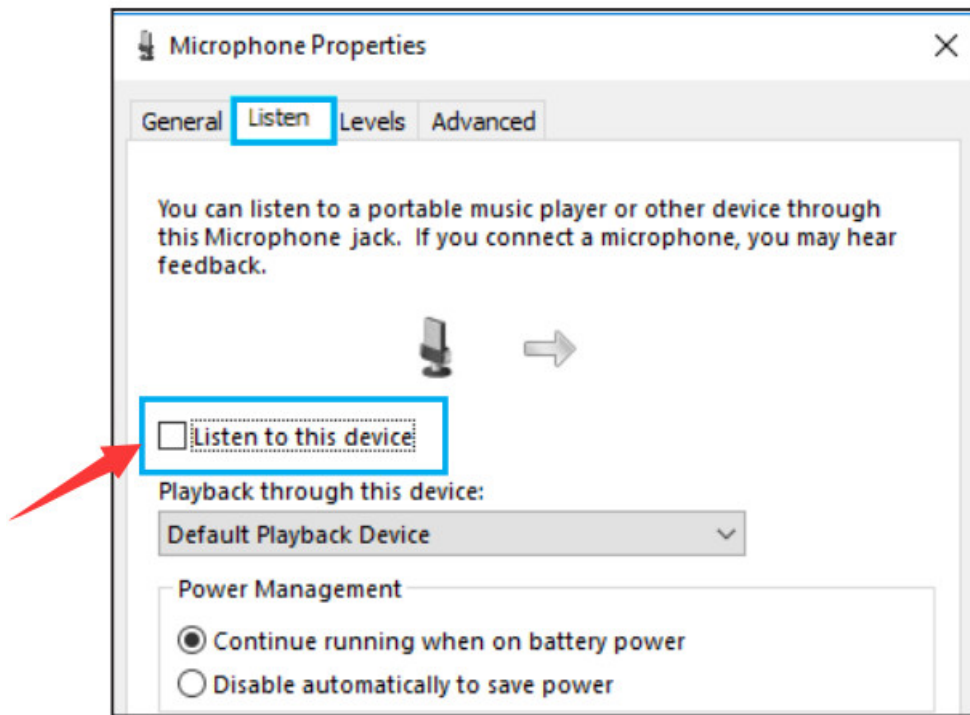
Microphone Properties

General Listen Levels Advanced

You can listen to a portable music player or other device through this Microphone jack. If you connect a microphone, you may hear feedback.

Listen to this device

Playback through this device:

Default Playback Device

Power Management

Continue running when on battery power

Disable automatically to save power